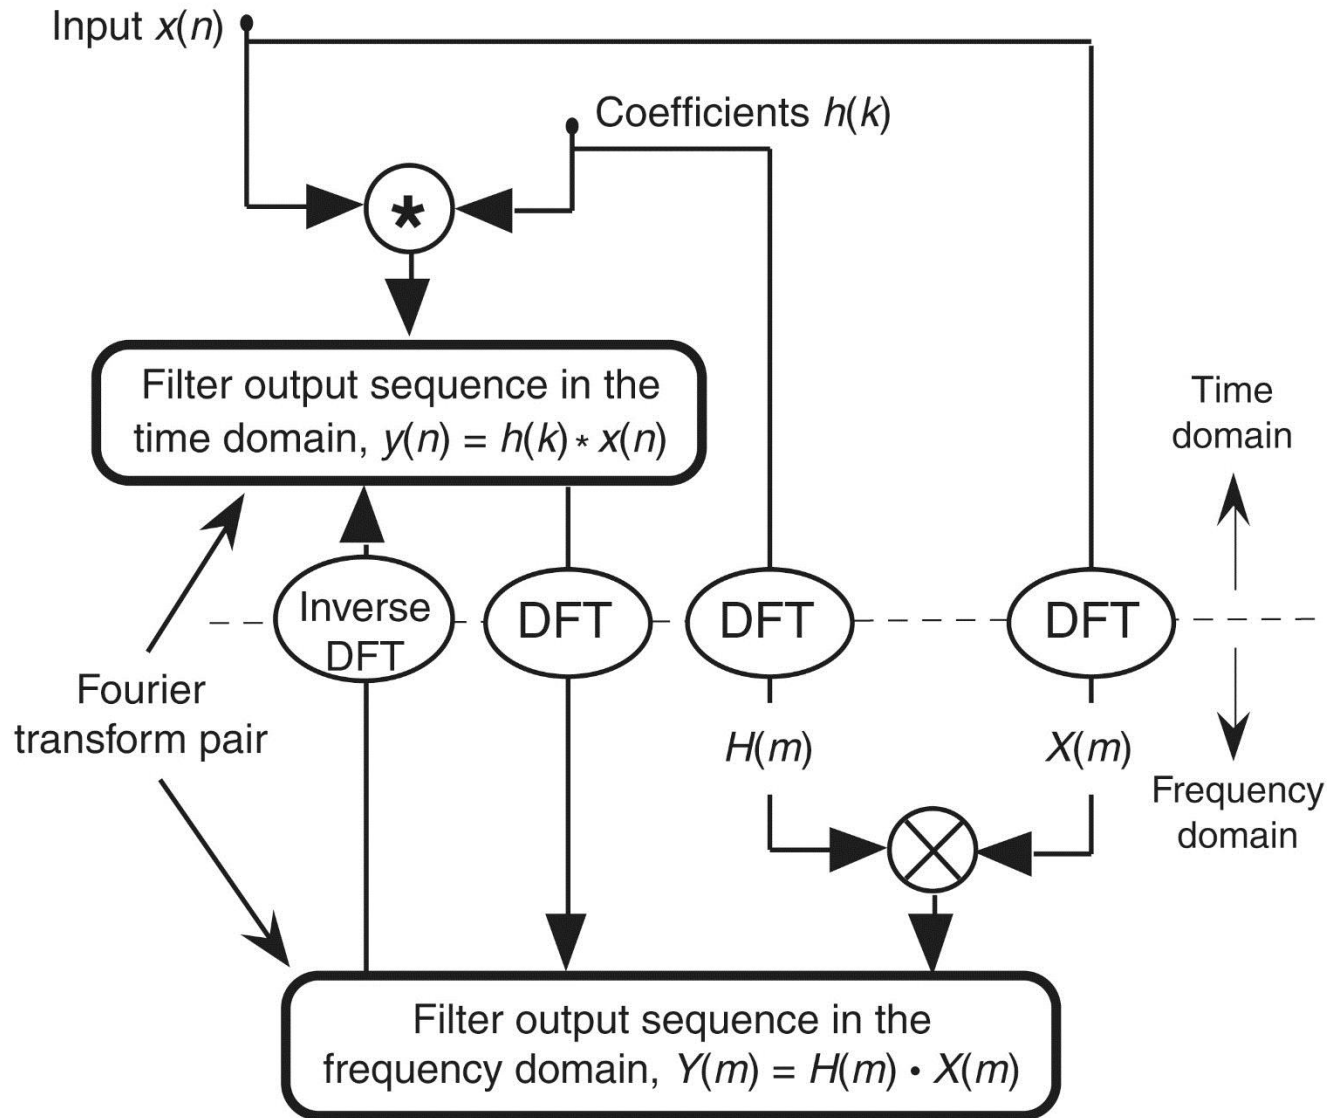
Input $x(n)$

Coefficients $h(k)$

*

Filter output sequence in the time domain, $y(n) = h(k) * x(n)$

Time domain

Inverse DFT

DFT

DFT

DFT

Fourier transform pair

$H(m)$

$X(m)$

Frequency domain

Filter output sequence in the frequency domain, $Y(m) = H(m) \cdot X(m)$